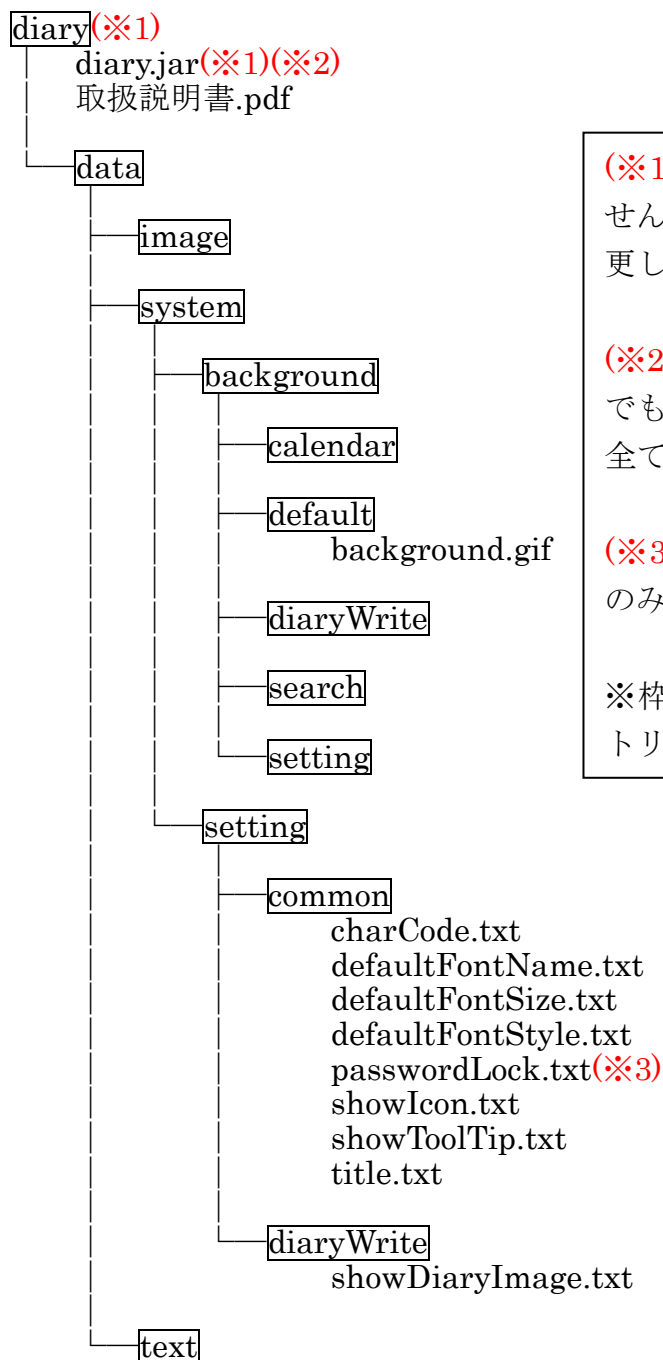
diary(※1)
diary.jar(※1)(※2)
取扱説明書.pdf

data

image

system

background

calendar

default
background.gif

diaryWrite

search

setting

setting

common
charCode.txt
defaultFontName.txt
defaultFontSize.txt
defaultFontStyle.txt
passwordLock.txt(※3)
showIcon.txt
showToolTip.txt
title.txt

diaryWrite
showDiaryImage.txt

text

(※1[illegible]
せん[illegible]
更し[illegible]

(※2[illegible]
でも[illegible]
全て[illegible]

(※3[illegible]
のみ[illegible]

※枠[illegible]
トリ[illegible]